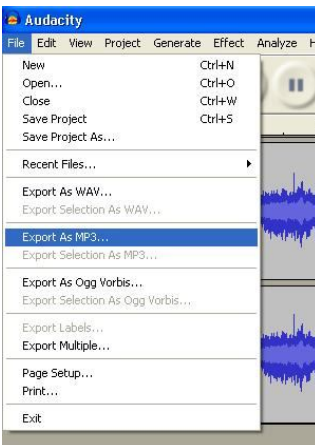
Audacity
File Edit View Project Generate Effect Analyze H
New Ctrl+N
Open... Ctrl+O
Close Ctrl+W
Save Project Ctrl+S
Save Project As...
Recent Files...
Export As WAV...
Export Selection As WAV...
Export As MP3...
Export Selection As MP3...
Export As Ogg Vorbis...
Export Selection As Ogg Vorbis...
Export Labels...
Export Multiple...
Page Setup...
Print...
Exit